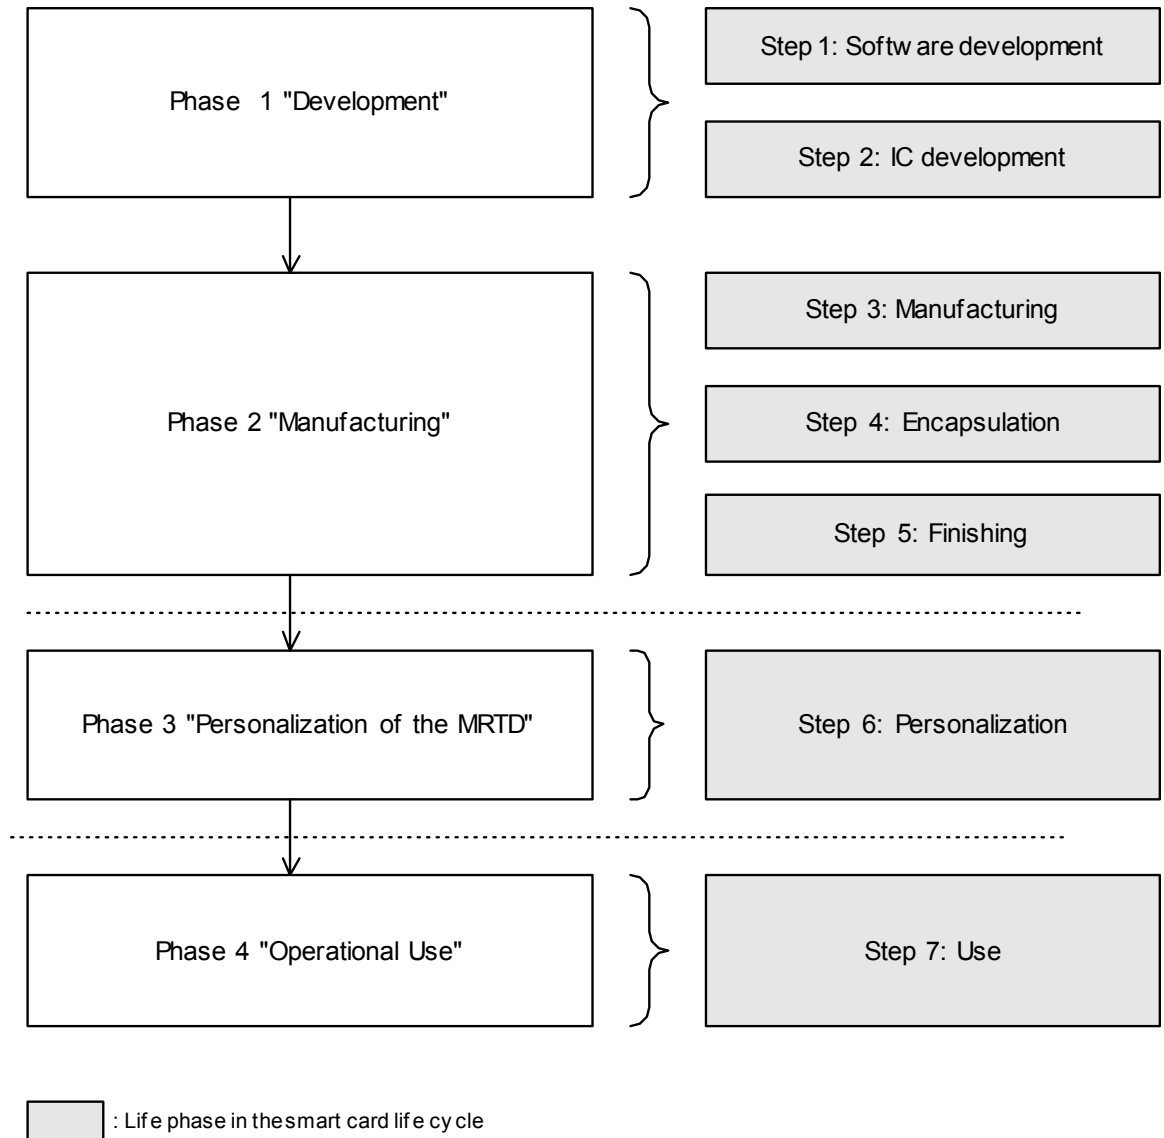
Phase 1 "Development"

Step 1: Software development

Step 2: IC development

Phase 2 "Manufacturing"

Step 3: Manufacturing

Step 4: Encapsulation

Step 5: Finishing

Phase 3 "Personalization of the MRTD"

Step 6: Personalization

Phase 4 "Operational Use"

Step 7: Use

: Life phase in thesmart card life cycle